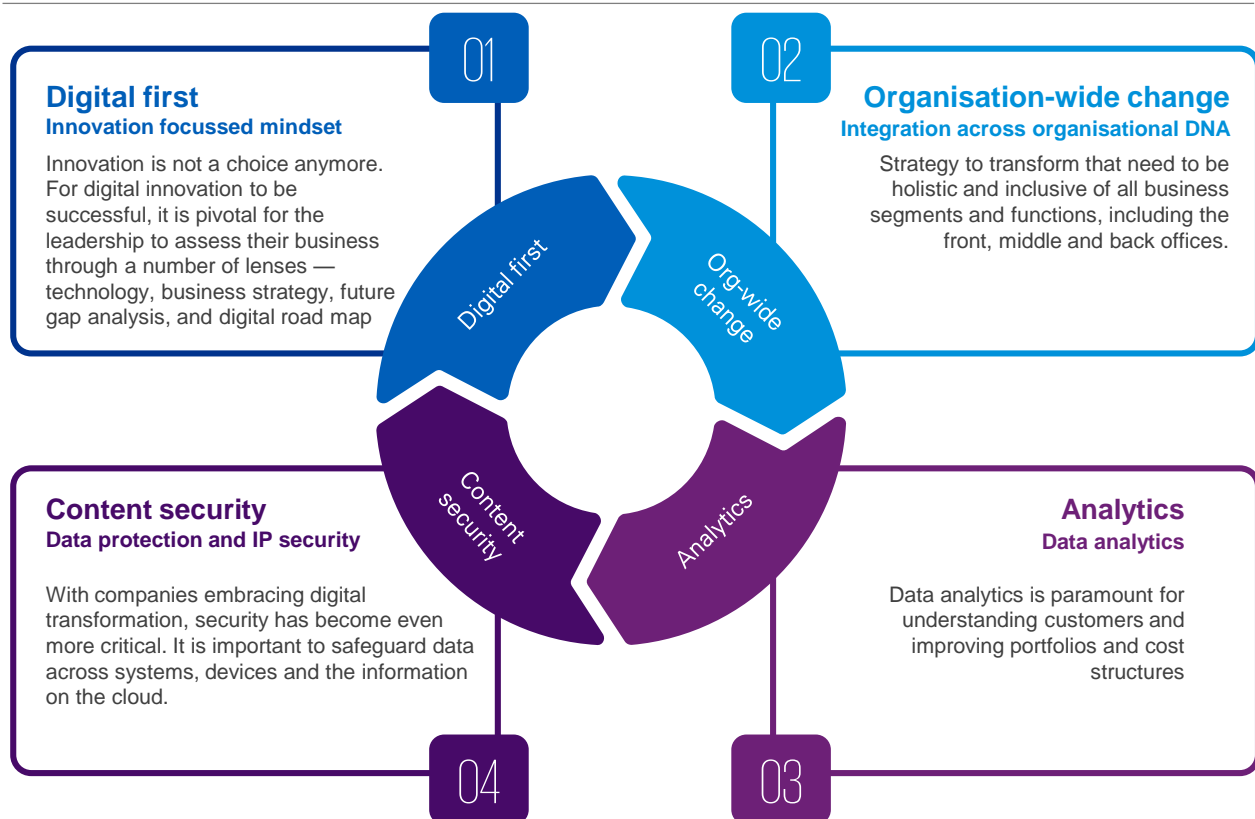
01

Digital first
Innovation focussed mindset

Innovation is not a choice anymore. For digital innovation to be successful, it is pivotal for the leadership to assess their business through a number of lenses — technology, business strategy, future gap analysis, and digital road map

02

Organisation-wide change
Integration across organisational DNA

Strategy to transform that need to be holistic and inclusive of all business segments and functions, including the front, middle and back offices.

Digital first

Org-wide change

Content security

Analytics

Content security
Data protection and IP security

With companies embracing digital transformation, security has become even more critical. It is important to safeguard data across systems, devices and the information on the cloud.

Analytics
Data analytics

Data analytics is paramount for understanding customers and improving portfolios and cost structures

04

03